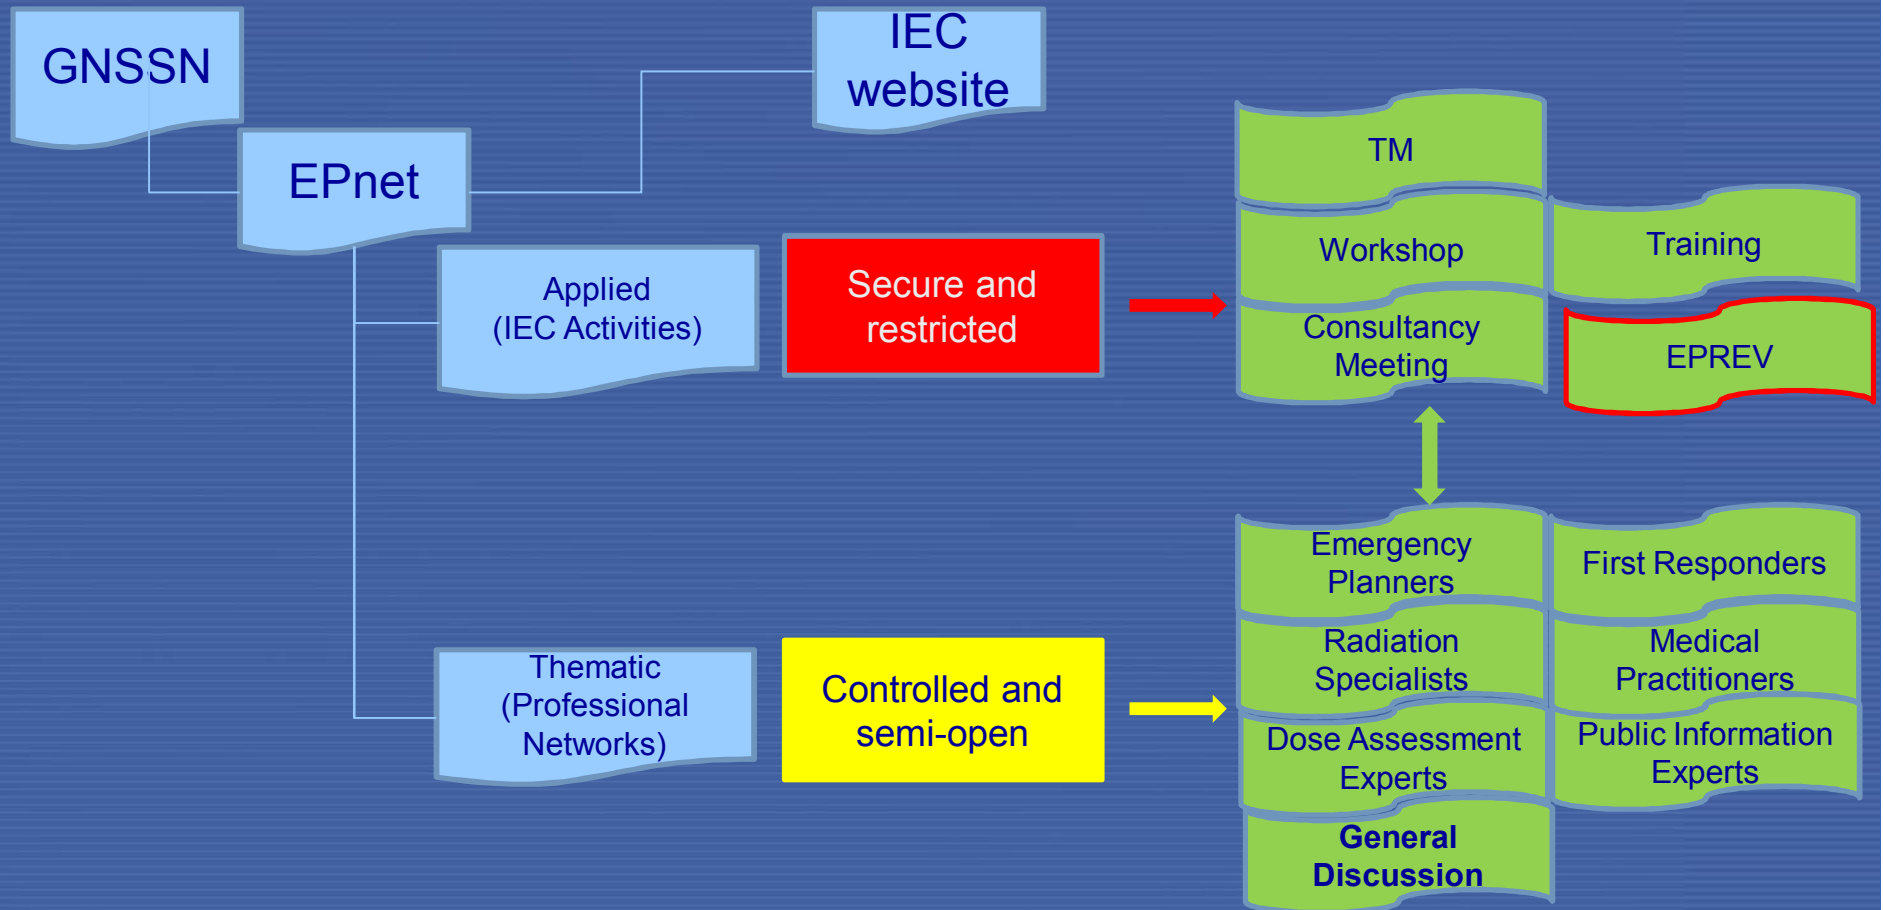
GNSSN

IEC website

EPnet

Applied (IEC Activities)

Secure and restricted

TM

Workshop

Training

Consultancy Meeting

EPREV

Emergency Planners

First Responders

Radiation Specialists

Medical Practitioners

Thematic (Professional Networks)

Controlled and semi-open

Dose Assessment Experts

Public Information Experts

General Discussion